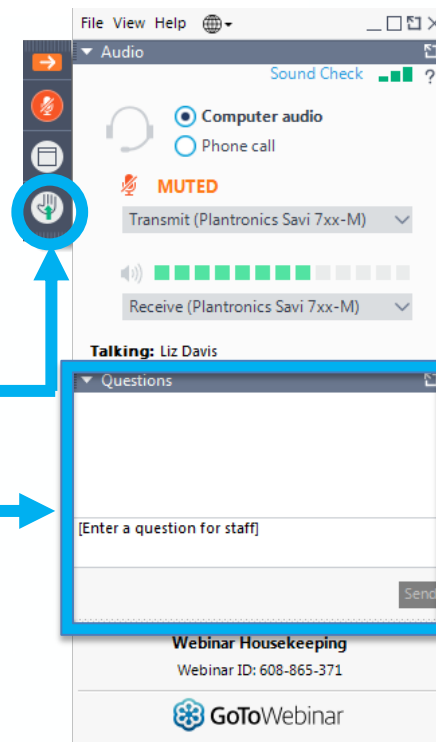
File View Help

Audio

Sound Check ?

Computer audio

Phone call

MUTED

Transmit (Plantronics Savi 7xx-M)

Receive (Plantronics Savi 7xx-M)

Talking: Liz Davis

Questions

[Enter a question for staff]

Send

Webinar Housekeeping

Webinar ID: 608-865-371

GoToWebinar